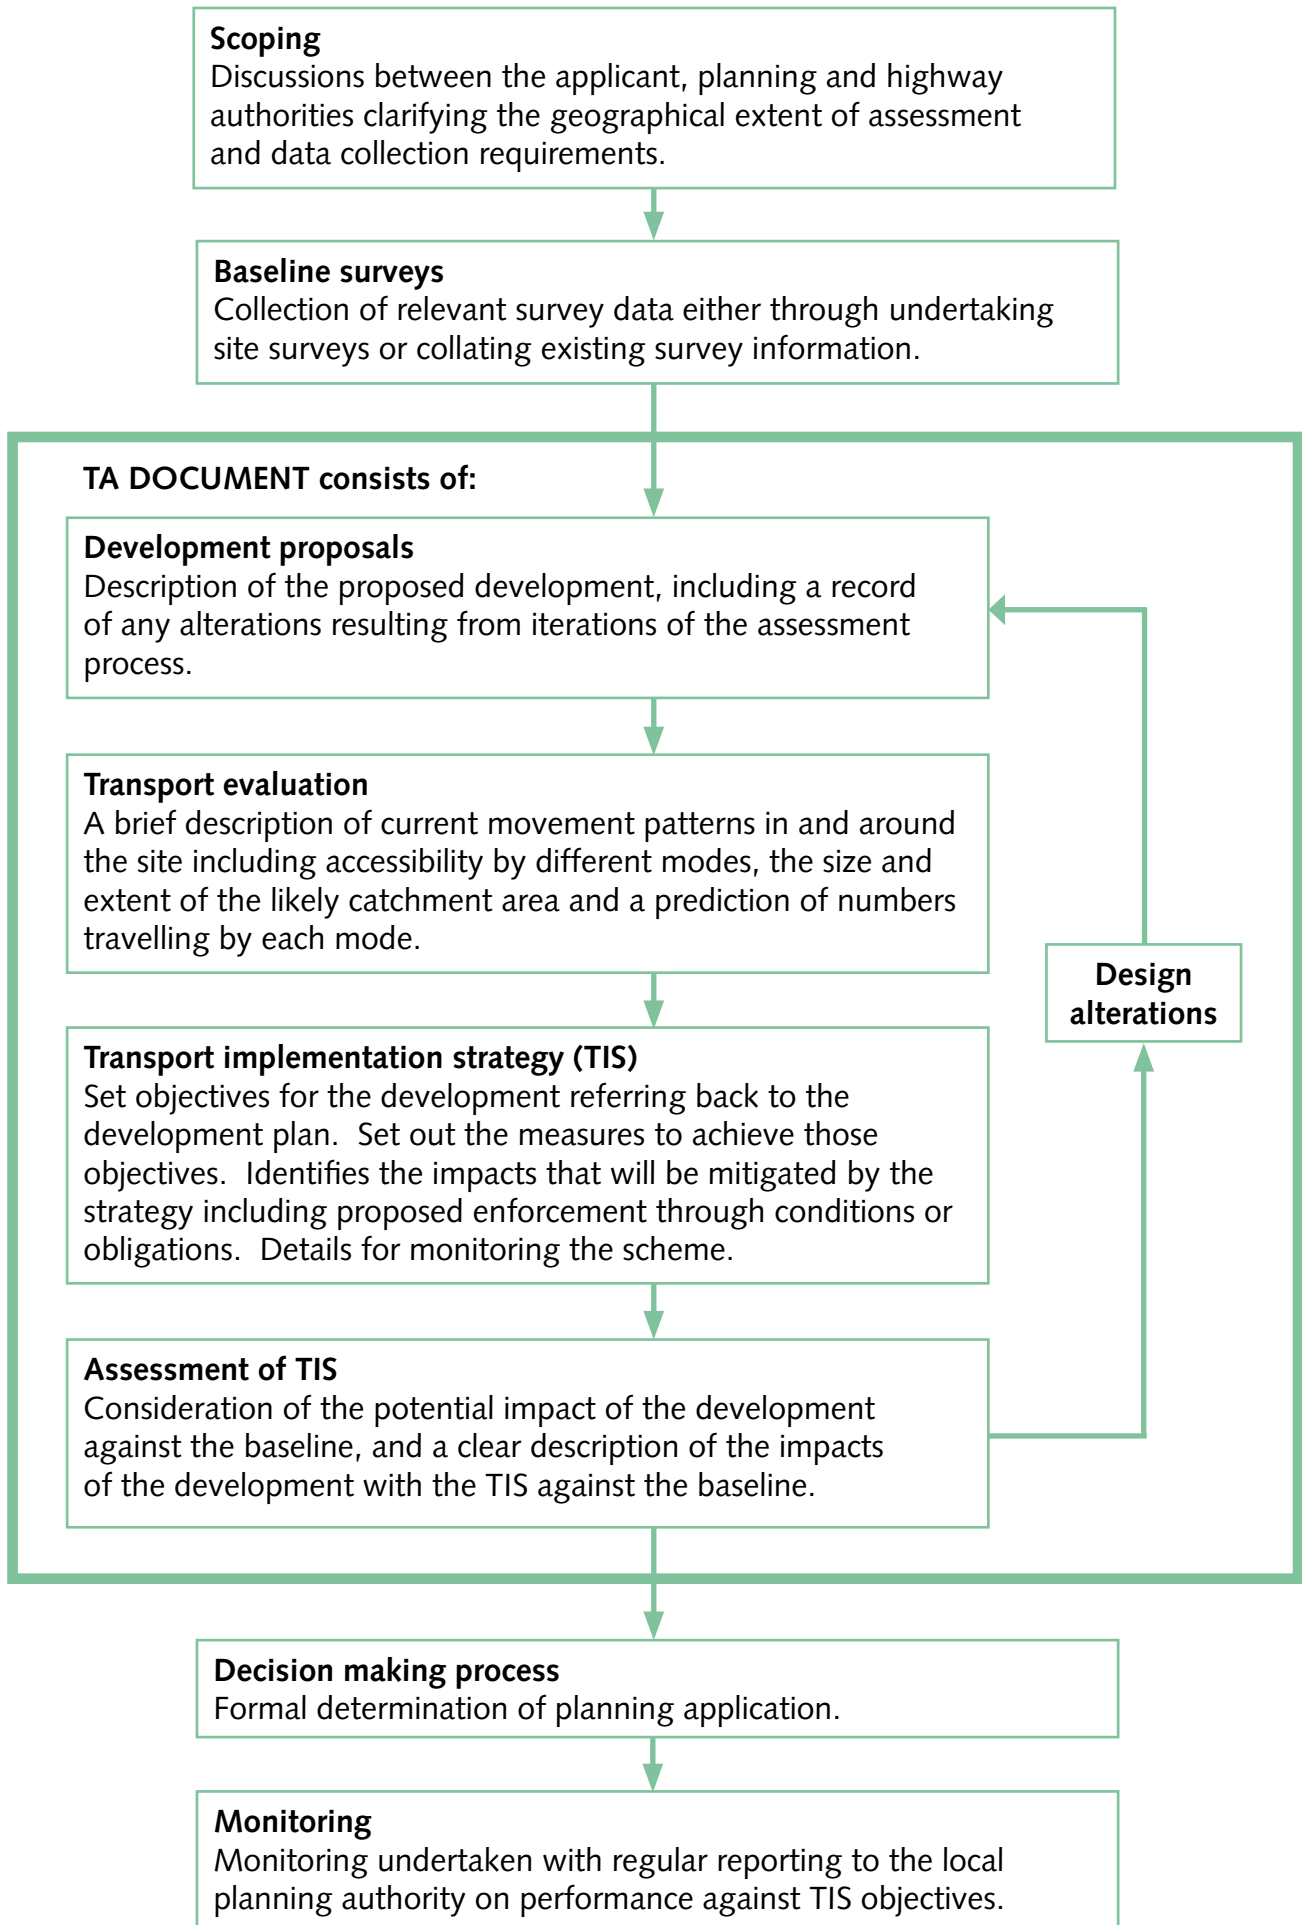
**Scoping**
Discussions between the applicant, planning and highway authorities clarifying the geographical extent of assessment and data collection requirements.

**Baseline surveys**
Collection of relevant survey data either through undertaking site surveys or collating existing survey information.

**TA DOCUMENT consists of:**

**Development proposals**
Description of the proposed development, including a record of any alterations resulting from iterations of the assessment process.

**Transport evaluation**
A brief description of current movement patterns in and around the site including accessibility by different modes, the size and extent of the likely catchment area and a prediction of numbers travelling by each mode.

**Transport implementation strategy (TIS)**
Set objectives for the development referring back to the development plan. Set out the measures to achieve those objectives. Identifies the impacts that will be mitigated by the strategy including proposed enforcement through conditions or obligations. Details for monitoring the scheme.

**Assessment of TIS**
Consideration of the potential impact of the development against the baseline, and a clear description of the impacts of the development with the TIS against the baseline.

**Design alterations**

**Decision making process**
Formal determination of planning application.

**Monitoring**
Monitoring undertaken with regular reporting to the local planning authority on performance against TIS objectives.